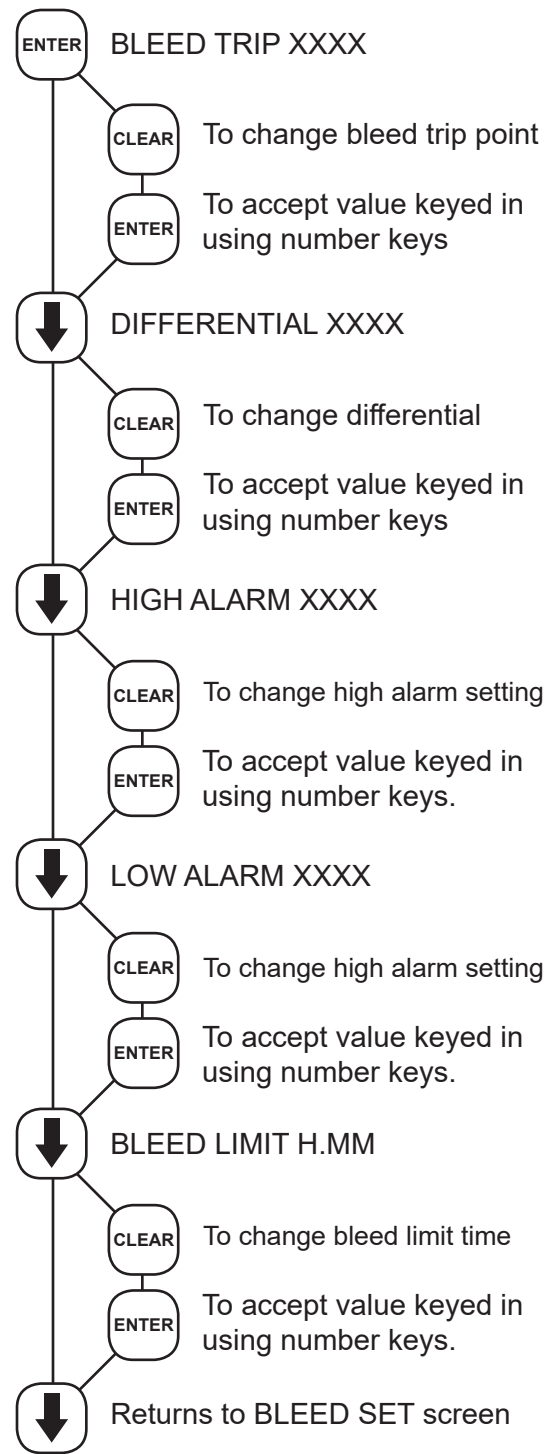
ENTER BLEED TRIP XXXX

CLEAR To change bleed trip point

ENTER To accept value keyed in using number keys

DIFFERENTIAL XXXX

CLEAR To change differential

ENTER To accept value keyed in using number keys

HIGH ALARM XXXX

CLEAR To change high alarm setting

ENTER To accept value keyed in using number keys.

LOW ALARM XXXX

CLEAR To change high alarm setting

ENTER To accept value keyed in using number keys.

BLEED LIMIT H.MM

CLEAR To change bleed limit time

ENTER To accept value keyed in using number keys.

Returns to BLEED SET screen